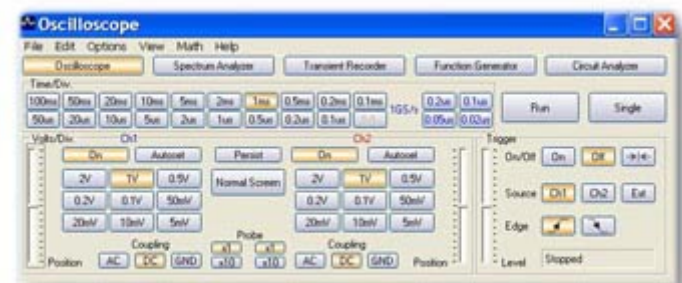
Oscilloscope

File Edit Options View Math Help

Oscilloscope Spectrum Analyzer Transient Recorder Function Generator Circuit Analyzer

Time/Div

100ms 50ms 20ms 10ms 5ms 2ms 1ms 0.5ms 0.2ms 0.1ms
50us 20us 10us 5us 2us 1us 0.5us 0.2us 0.1us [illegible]

1GS/s 0.2us 0.1us 0.05us 0.02us

Run Single

Volts/Div Ch1

On Autoset

2V 1V 0.5V
0.2V 0.1V 50mV
20mV 10mV 5mV

Coupling
Position AC DC GND

Persist
Normal Screen

Probe
x1 x1
x10 x10

Ch2

On Autoset

2V 1V 0.5V
0.2V 0.1V 50mV
20mV 10mV 5mV

Coupling
AC DC GND Position

Trigger
On/Off On Off
Source Ch1 Ch2 Ext
Edge
Level Stopped